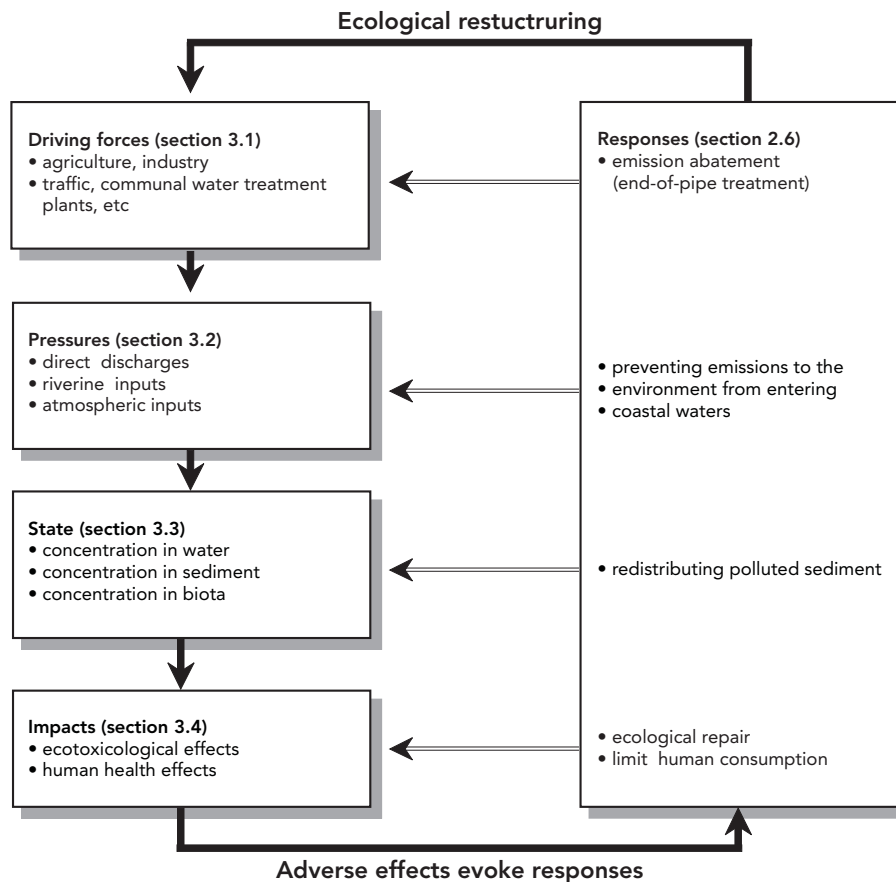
Ecological restuctruring

Driving forces (section 3.1)
• agriculture, industry
• traffic, communal water treatment plants, etc

Pressures (section 3.2)
• direct discharges
• riverine inputs
• atmospheric inputs

State (section 3.3)
• concentration in water
• concentration in sediment
• concentration in biota

Impacts (section 3.4)
• ecotoxicological effects
• human health effects

Responses (section 2.6)
• emission abatement (end-of-pipe treatment)

• preventing emissions to the
• environment from entering
• coastal waters

• redistributing polluted sediment

• ecological repair
• limit human consumption

Adverse effects evoke responses